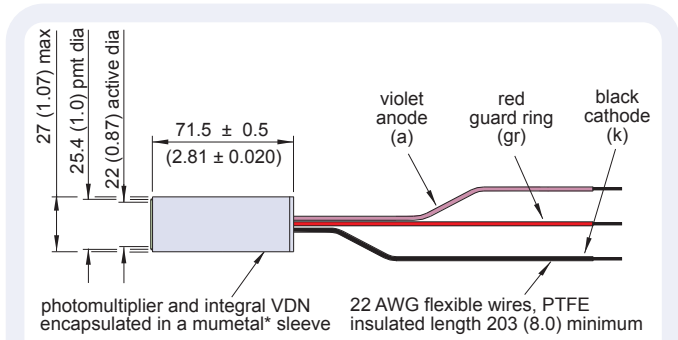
27 (1.07) max
25.4 (1.0) pmt dia
22 (0.87) active dia

71.5 ± 0.5
(2.81 ± 0.020)

violet
anode
(a)

red
guard ring
(gr)

black
cathode
(k)

photomultiplier and integral VDN encapsulated in a mumetal* sleeve

22 AWG flexible wires, PTFE insulated length 203 (8.0) minimum